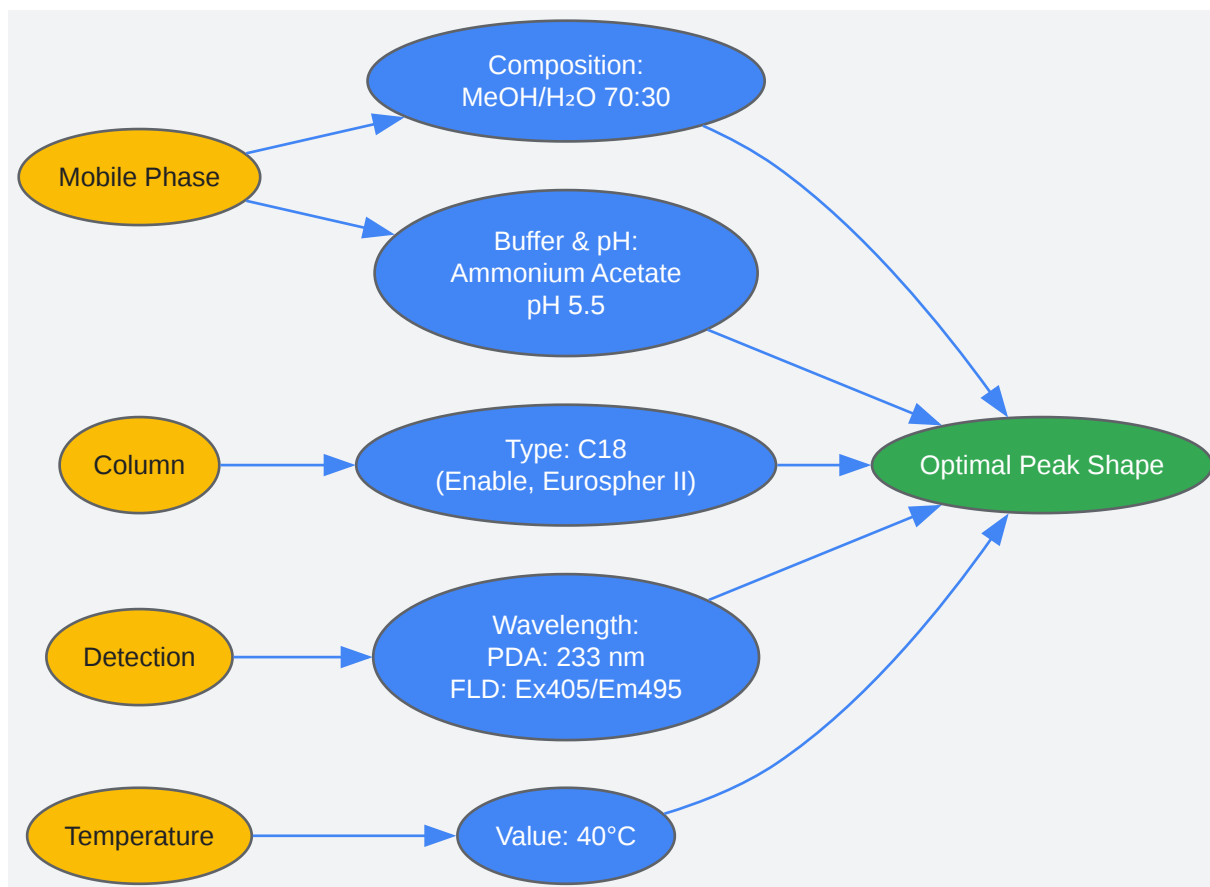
Mobile Phase

Composition:
MeOH/$H_2O$ 70:30

Buffer & pH:
Ammonium Acetate
pH 5.5

Column

Type: C18
(Enable, Eurospher II)

Optimal Peak Shape

Detection

Wavelength:
PDA: 233 nm
FLD: Ex405/Em495

Temperature

Value: 40°C